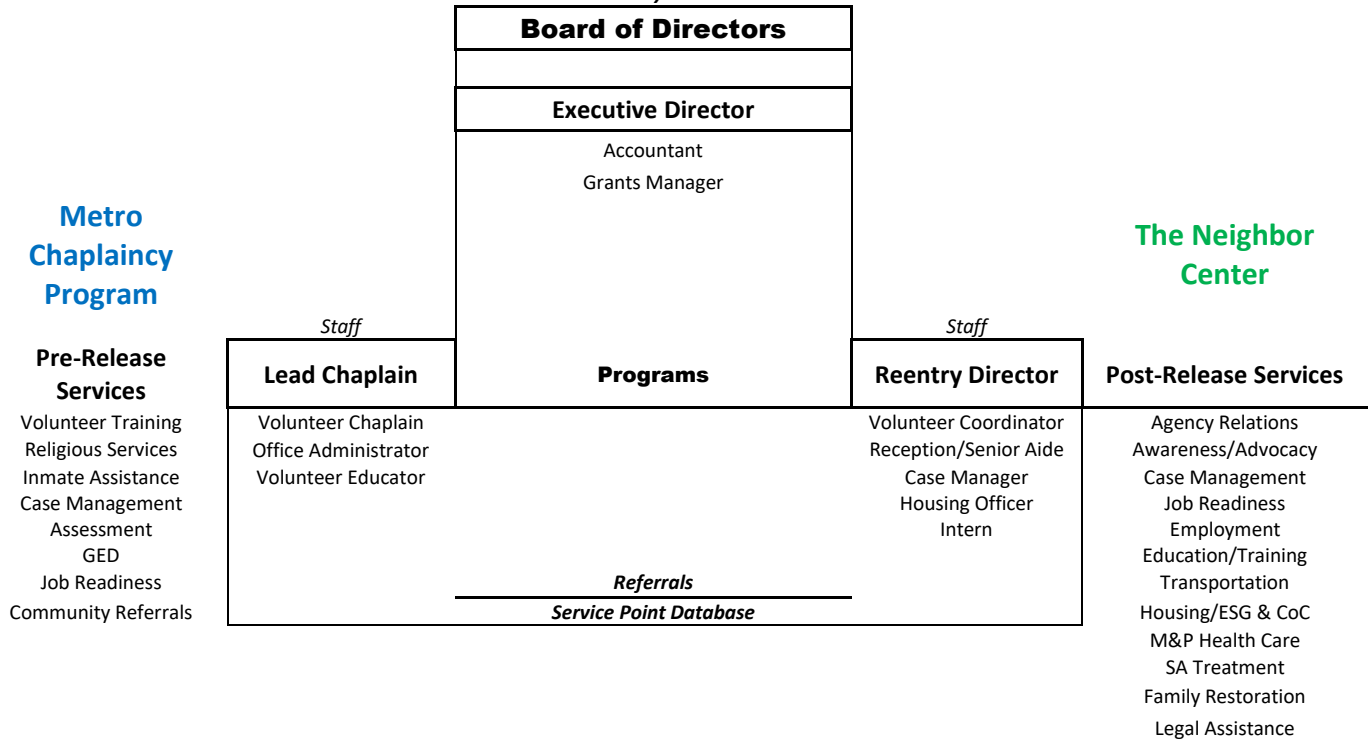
Board of Directors

Executive Director

Accountant

Grants Manager

Metro Chaplaincy Program

The Neighbor Center

Staff

Staff

Pre-Release Services

Lead Chaplain

Programs

Reentry Director

Post-Release Services

Volunteer Training
Religious Services
Inmate Assistance
Case Management
Assessment
GED
Job Readiness
Community Referrals

Volunteer Chaplain
Office Administrator
Volunteer Educator

Volunteer Coordinator
Reception/Senior Aide
Case Manager
Housing Officer
Intern

Agency Relations
Awareness/Advocacy
Case Management
Job Readiness
Employment
Education/Training
Transportation
Housing/ESG & CoC
M&P Health Care
SA Treatment
Family Restoration
Legal Assistance

Referrals

Service Point Database